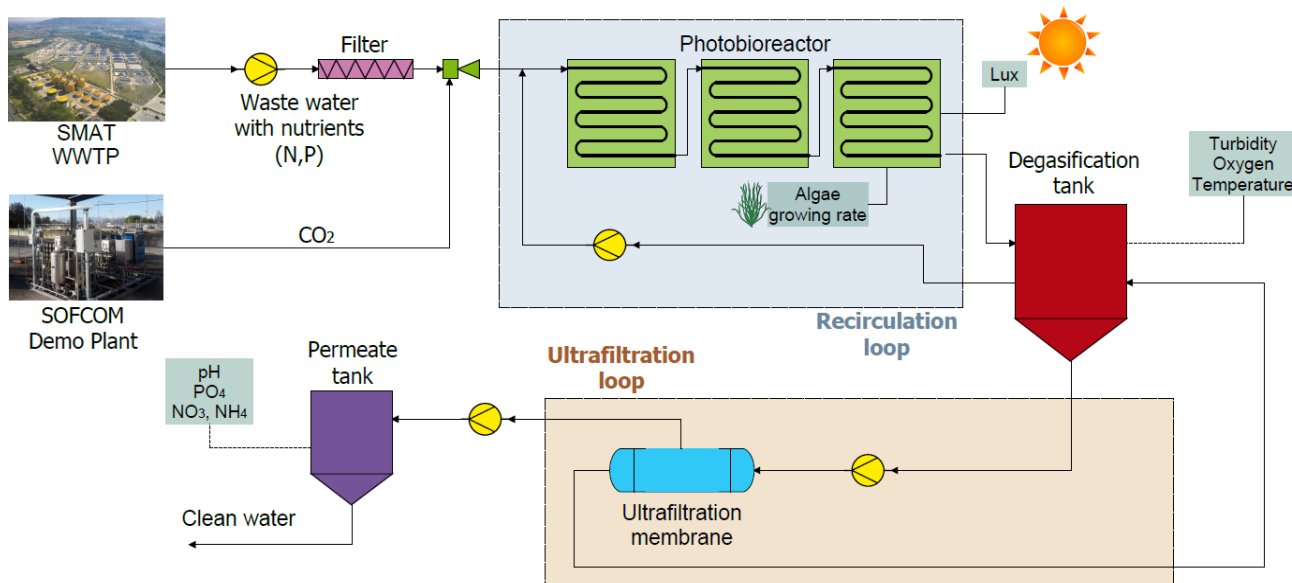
SMAT
WWTP

Filter

Waste water with nutrients (N,P)

SOFCOM
Demo Plant

$CO_2$

Photobioreactor

Lux

Algae growing rate

Degasification tank

Turbidity
Oxygen
Temperature

Recirculation loop

Ultrafiltration loop

pH
$PO_4$
$NO_3$, $NH_4$

Permeate tank

Clean water

Ultrafiltration membrane